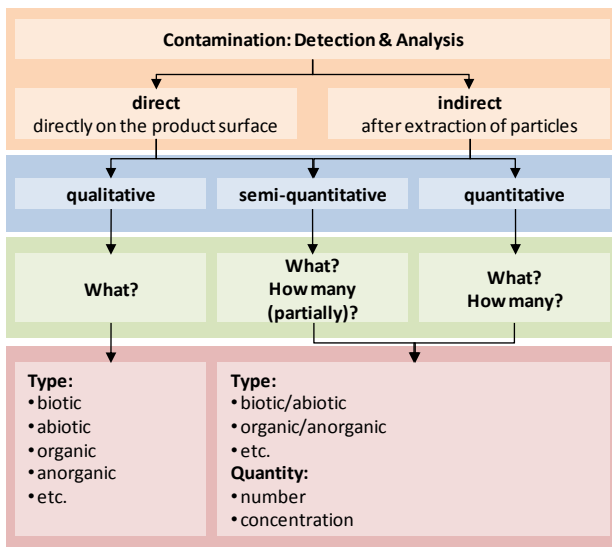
Contamination: Detection & Analysis

direct
directly on the product surface

indirect
after extraction of particles

qualitative

semi-quantitative

quantitative

What?

What?
How many
(partially)?

What?
How many?

Type:
• biotic
• abiotic
• organic
• anorganic
• etc.

Type:
• biotic/abiotic
• organic/anorganic
• etc.
Quantity:
• number
• concentration